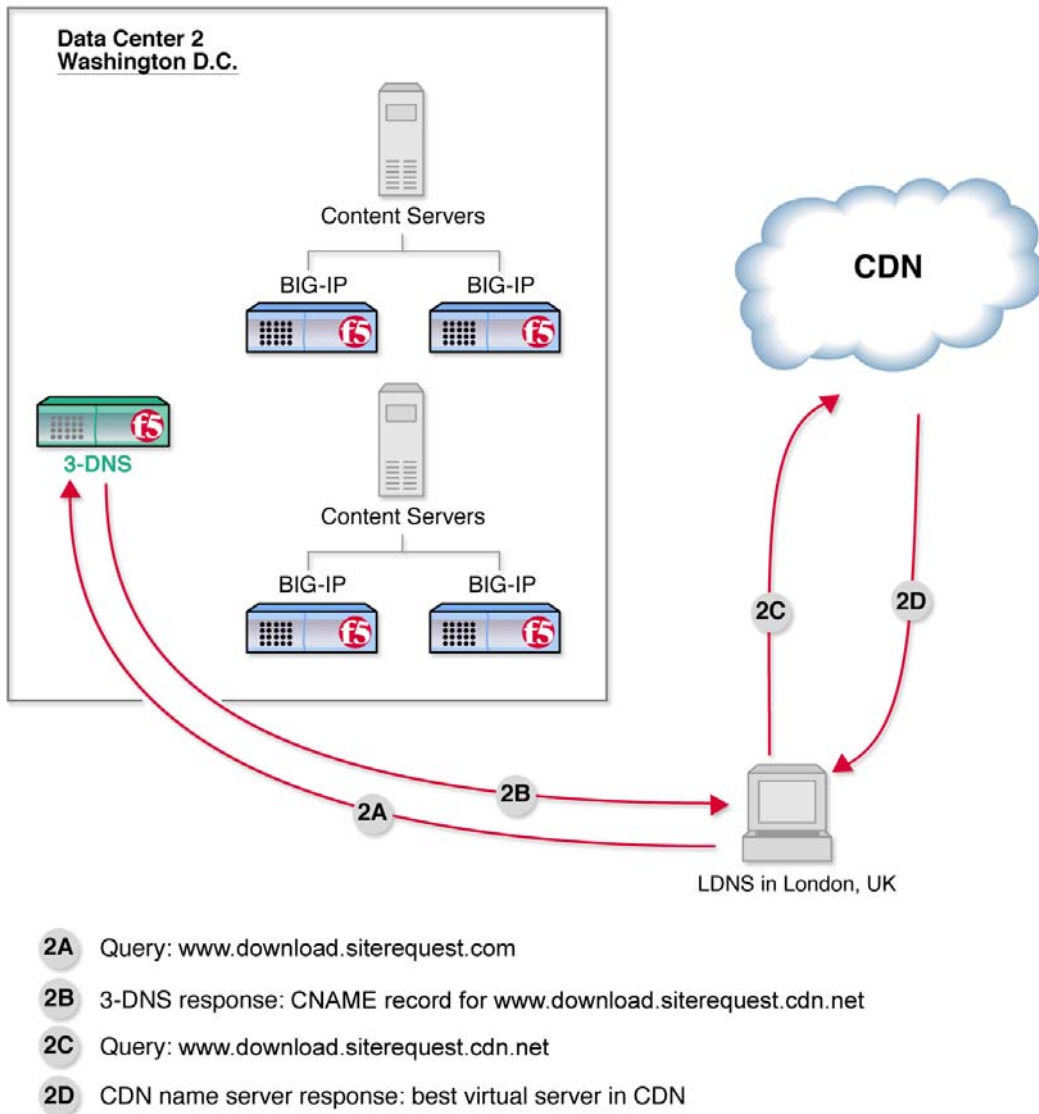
Data Center 2
Washington D.C.

Content Servers

BIG-IP

BIG-IP

f5

f5

f5

3-DNS

Content Servers

BIG-IP

BIG-IP

f5

f5

CDN

2C

2D

2B

2A

LDNS in London, UK

2A Query: www.download.siterequest.com

2B 3-DNS response: CNAME record for www.download.siterequest.cdn.net

2C Query: www.download.siterequest.cdn.net

2D CDN name server response: best virtual server in CDN